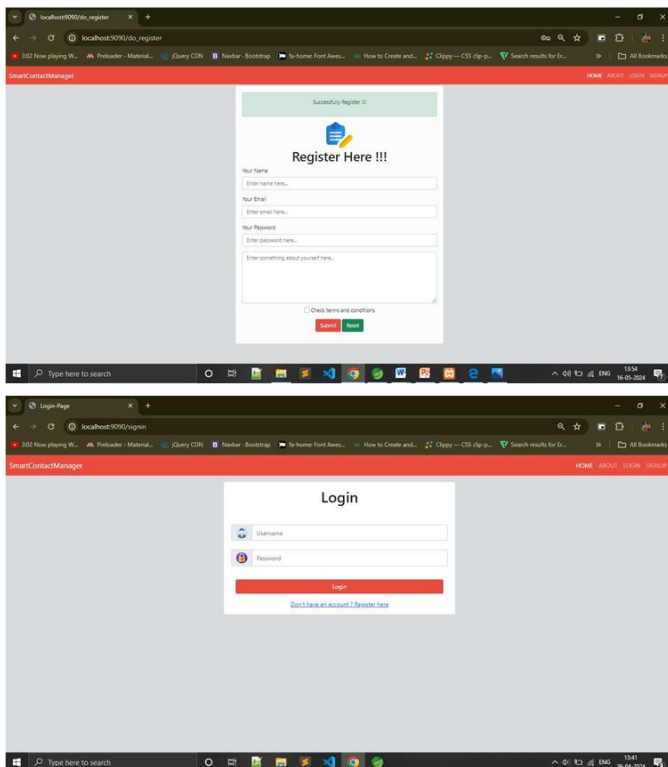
localhost:9090/do_register
localhost:9090/do_register
3:02 Now playing W... Preloader - Material... jQuery CDN Navbar · Bootstrap fa-home: Font Awes... How to Create and... Clippy — CSS clip-p... Search results for Er... All Bookmarks
SmartContactManager
HOME ABOUT LOGIN SIGNUP

Successfully Register !!

Register Here !!!

Your Name
Enter name here...
Your Email
Enter email here...
Your Password
Enter password here...
Enter something about yourself here...
Check terms and conditions
Submit Reset

Type here to search
ENG 13:54 16-05-2024

Login-Page
localhost:9090/signin
3:02 Now playing W... Preloader - Material... jQuery CDN Navbar · Bootstrap fa-home: Font Awes... How to Create and... Clippy — CSS clip-p... Search results for Er... All Bookmarks
SmartContactManager
HOME ABOUT LOGIN SIGNUP

Login

Username
Password
Login
Don't have an account ? Register here

Type here to search
ENG 13:41 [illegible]